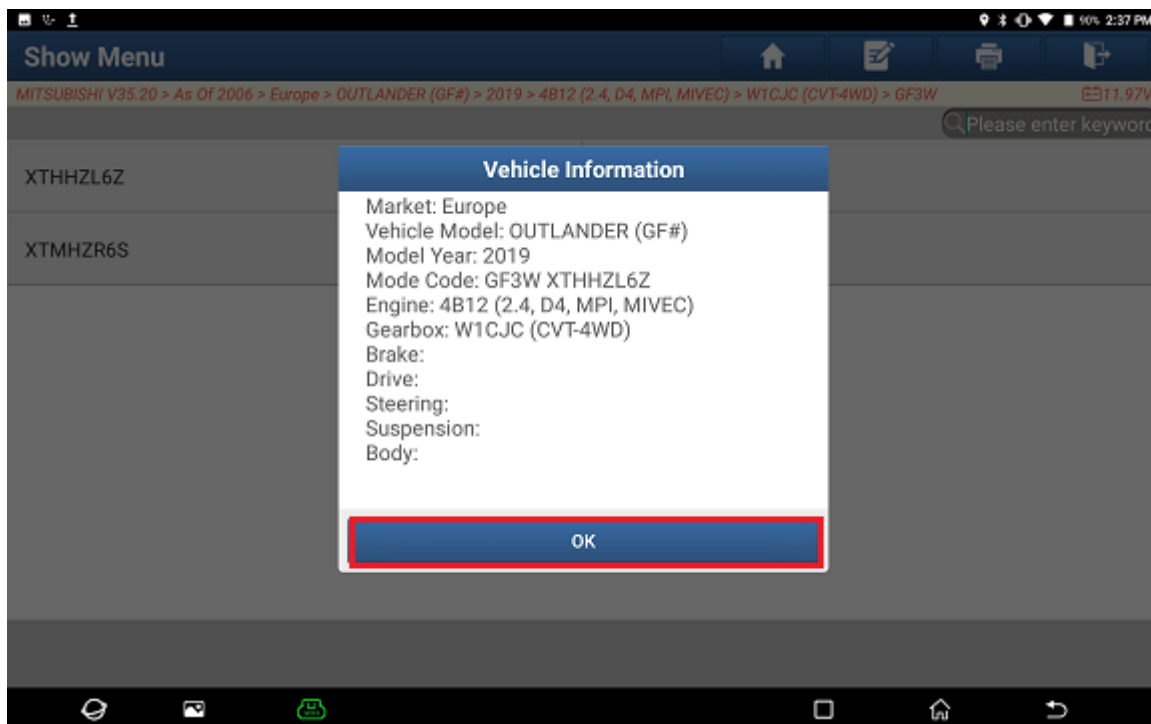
90% 2:37 PM

Show Menu

MITSUBISHI V35.20 > As Of 2006 > Europe > OUTLANDER (GF#) > 2019 > 4B12 (2.4, D4, MPI, MIVEC) > W1CJC (CVT-4WD) > GF3W

11.97V

Please enter keywor

XTHHZL6Z

XTMHZR6S

Vehicle Information

Market: Europe
Vehicle Model: OUTLANDER (GF#)
Model Year: 2019
Mode Code: GF3W XTHHZL6Z
Engine: 4B12 (2.4, D4, MPI, MIVEC)
Gearbox: W1CJC (CVT-4WD)
Brake:
Drive:
Steering:
Suspension:
Body:

OK